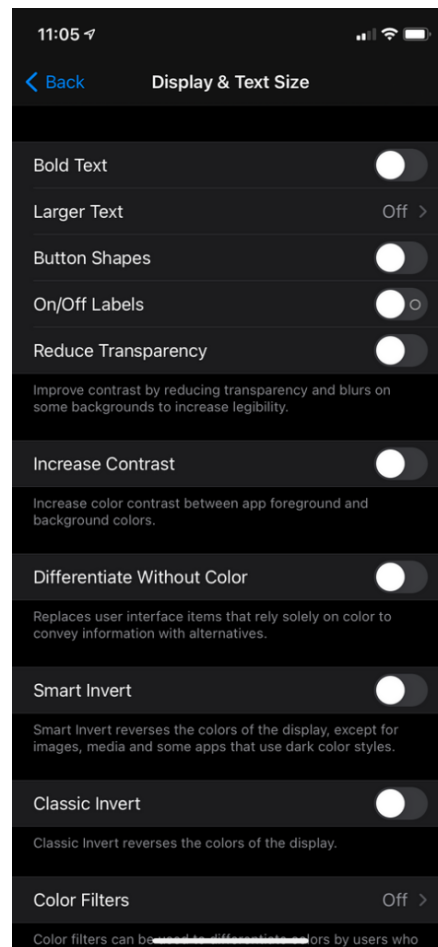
11:05

Back
Display & Text Size

Bold Text

Larger Text
Off

Button Shapes

On/Off Labels

Reduce Transparency

Improve contrast by reducing transparency and blurs on some backgrounds to increase legibility.

Increase Contrast

Increase color contrast between app foreground and background colors.

Differentiate Without Color

Replaces user interface items that rely solely on color to convey information with alternatives.

Smart Invert

Smart Invert reverses the colors of the display, except for images, media and some apps that use dark color styles.

Classic Invert

Classic Invert reverses the colors of the display.

Color Filters
Off

Color filters can be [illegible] colors by users who